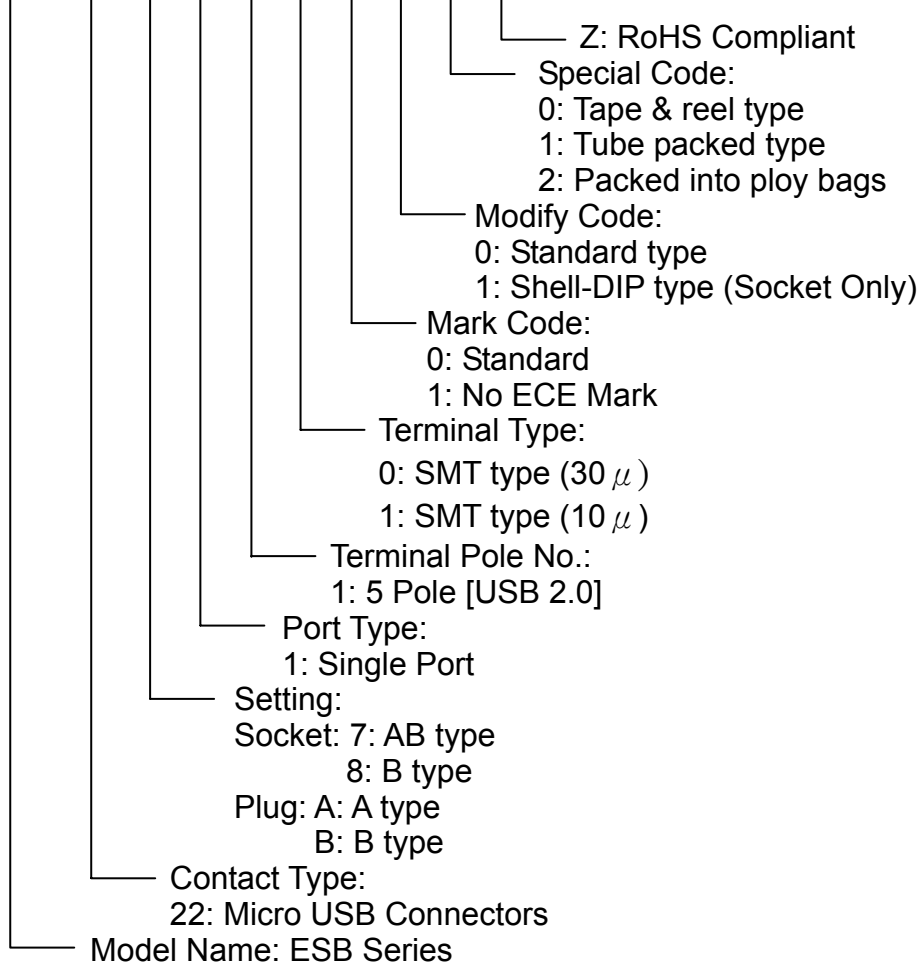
Z: RoHS Compliant

Special Code:
0: Tape & reel type
1: Tube packed type
2: Packed into ploy bags

Modify Code:
0: Standard type
1: Shell-DIP type (Socket Only)

Mark Code:
0: Standard
1: No ECE Mark

Terminal Type:
0: SMT type (30 $\mu$)
1: SMT type (10 $\mu$)

Terminal Pole No.:
1: 5 Pole [USB 2.0]

Port Type:
1: Single Port

Setting:
Socket: 7: AB type
8: B type
Plug: A: A type
B: B type

Contact Type:
22: Micro USB Connectors

Model Name: ESB Series